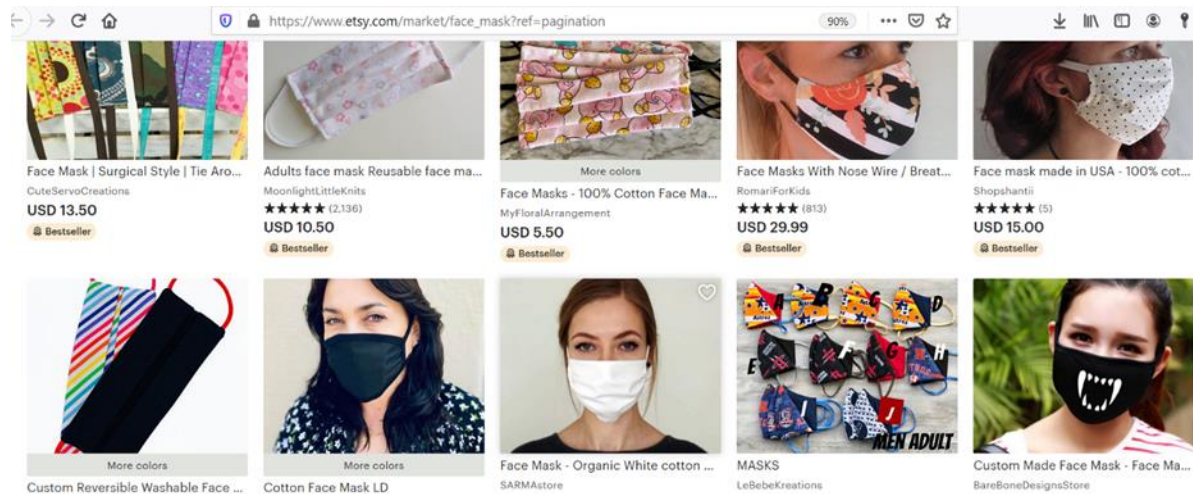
https://www.etsy.com/market/face_mask?ref=pagination

90%

Face Mask | Surgical Style | Tie Aro...
CuteServoCreations
USD 13.50
Bestseller

Adults face mask Reusable face ma...
MoonlightLittleKnits
★★★★★ (2,136)
USD 10.50
Bestseller

More colors
Face Masks - 100% Cotton Face Ma...
MyFloralArrangement
USD 5.50
Bestseller

Face Masks With Nose Wire / Breat...
RomariForKids
★★★★★ (813)
USD 29.99
Bestseller

Face mask made in USA - 100% cot...
Shopshantii
★★★★★ (5)
USD 15.00
Bestseller

More colors
Custom Reversible Washable Face ...

More colors
Cotton Face Mask LD

Face Mask - Organic White cotton ...
SARMAstore

A B C D E F G H I J MEN ADULT
MASKS
LeBebeKreations

Custom Made Face Mask - Face Ma...
BareBoneDesignsStore